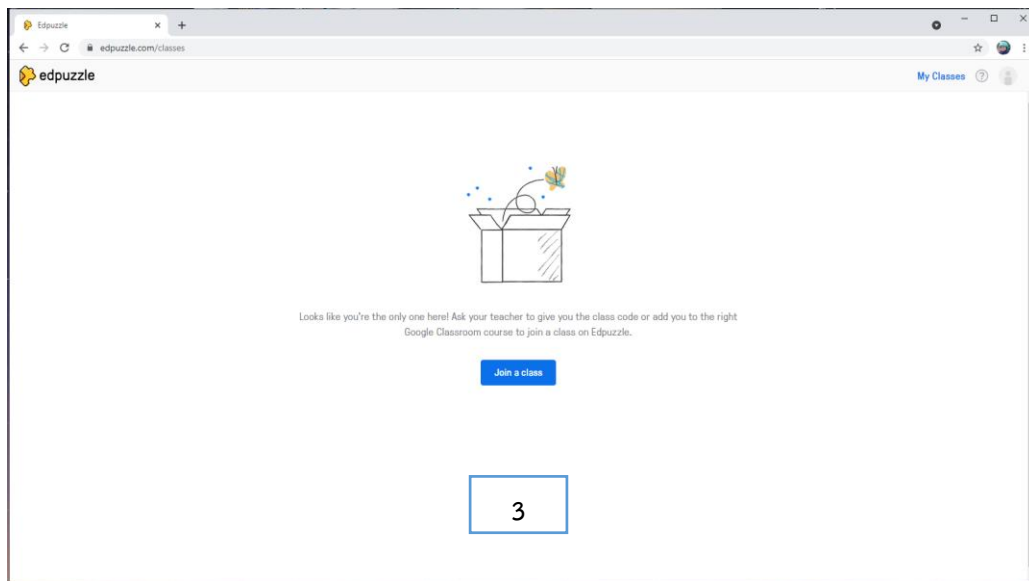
Edpuzzle ×

edpuzzle.com/classes

edpuzzle

My Classes

Looks like you're the only one here! Ask your teacher to give you the class code or add you to the right Google Classroom course to join a class on Edpuzzle.

Join a class

3